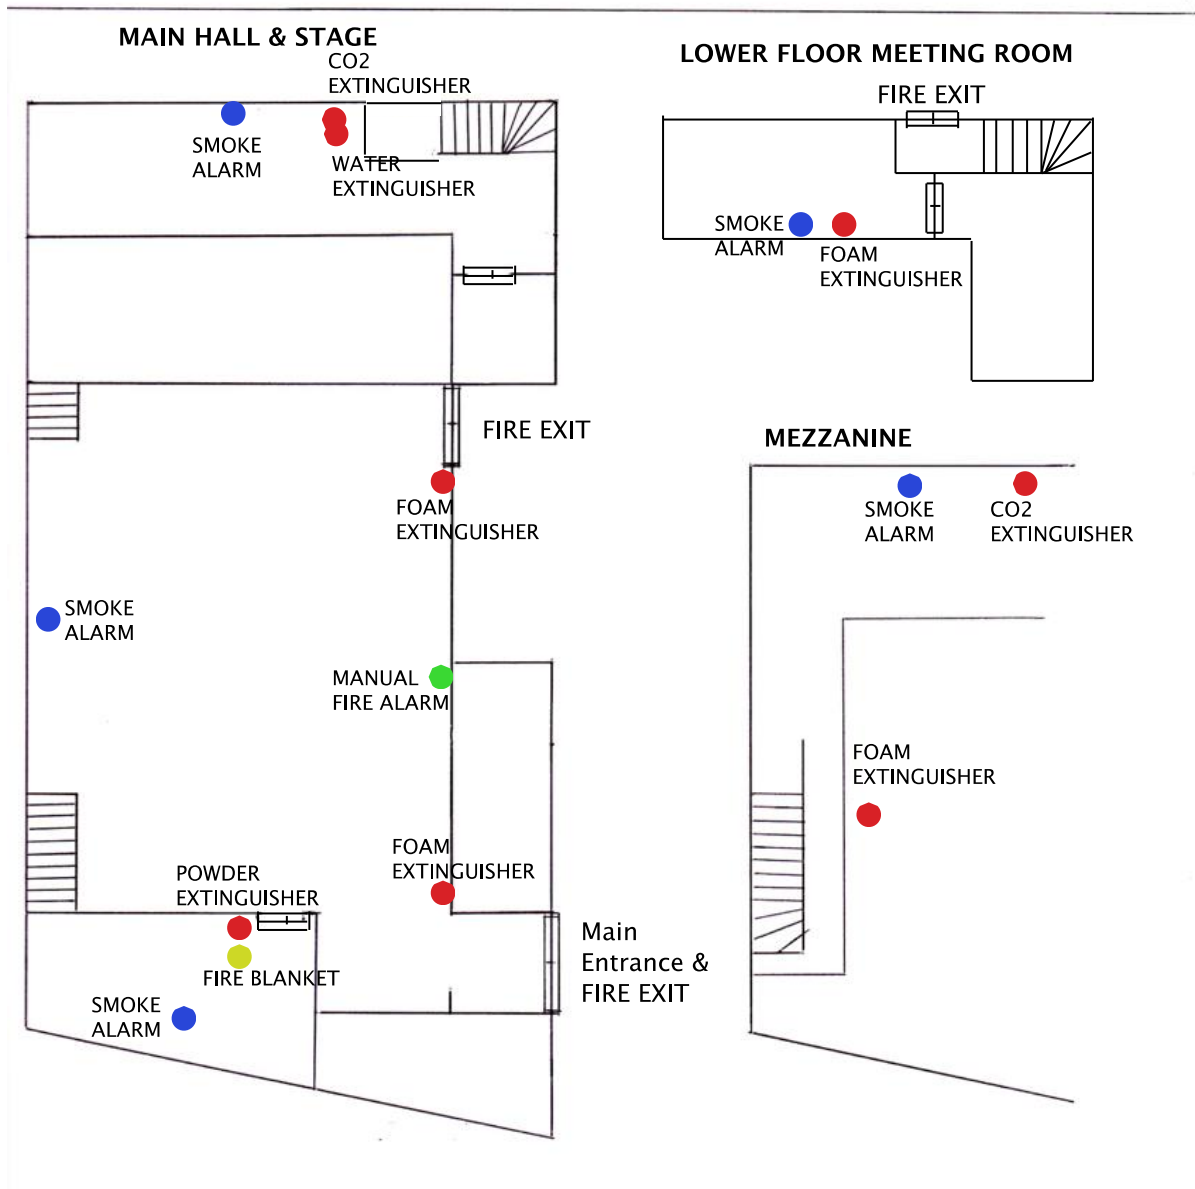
MAIN HALL & STAGE

CO2 EXTINGUISHER

SMOKE ALARM

WATER EXTINGUISHER

FIRE EXIT

FOAM EXTINGUISHER

SMOKE ALARM

MANUAL FIRE ALARM

FOAM EXTINGUISHER

POWDER EXTINGUISHER

FIRE BLANKET

SMOKE ALARM

Main Entrance & FIRE EXIT

LOWER FLOOR MEETING ROOM

FIRE EXIT

SMOKE ALARM

FOAM EXTINGUISHER

MEZZANINE

SMOKE ALARM

CO2 EXTINGUISHER

FOAM EXTINGUISHER